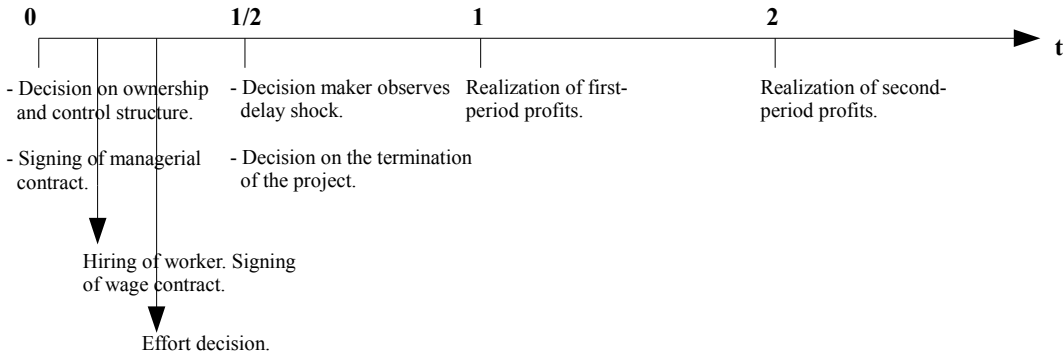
0 1/2 1 2 t

- Decision on ownership and control structure.

- Signing of managerial contract.

- Decision maker observes delay shock.

- Decision on the termination of the project.

Realization of first-period profits.

Realization of second-period profits.

Hiring of worker. Signing of wage contract.

Effort decision.